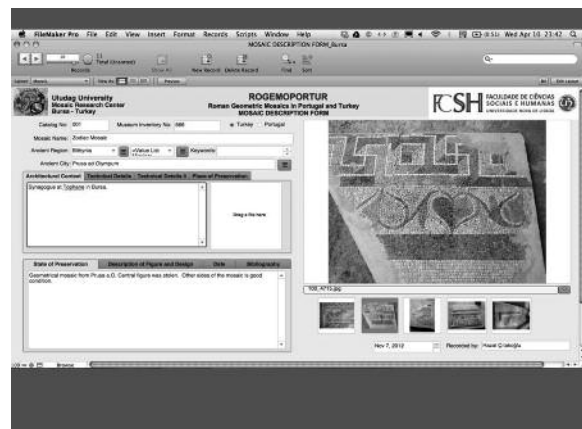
FileMaker Pro File Edit View Insert Format Records Scripts Window Help

Wed Apr 10 23:42

MOSAIC DESCRIPTION FORM_Bursa

Records

Total (Unsorted)

Show All

New Record

Delete Record

Find

Sort

Layout:

View As:

Preview

Edit Layout

Uludag University
Mosaic Research Center
Bursa - Turkey

ROGEMOPORTUR
Roman Geometric Mosaics in Portugal and Turkey
MOSAIC DESCRIPTION FORM

FCSH FACULDADE DE CIÊNCIAS SOCIAIS E HUMANAS UNIVERSIDADE NOVA DE LISBOA

Catalog No: 001

Museum Inventory No: 688

Turkey

Portugal

Mosaic Name: Zodiac Mosaic

Ancient Region: Bithynia

<Value List Missing>

Keywords:

Ancient City: Prusa ad Olympum

Architectural Context

Technical Details

Technical Details II

Place of Preservation

Synagogue at Tophane in Bursa.

Drag a file here

State of Preservation

Description of Figure and Design

Date

Bibliography

Geometrical mosaic from Prusa a.O. Central figure was stolen. Other sides of the mosaic is good condition.

100_4713.jpg

Nov 7, 2012

Recorded by: Fusun Çolakoğlu

Browse